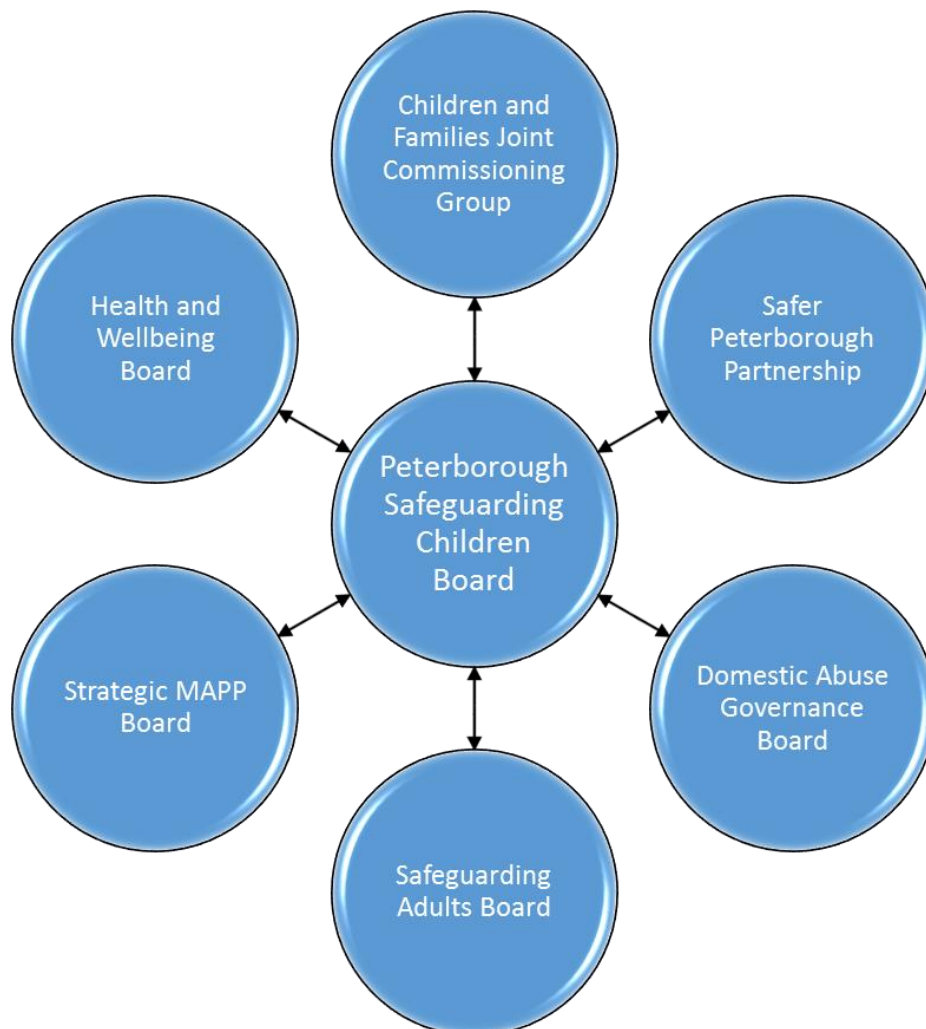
Children and Families Joint Commissioning Group

Health and Wellbeing Board

Safer Peterborough Partnership

Peterborough Safeguarding Children Board

Strategic MAPP Board

Domestic Abuse Governance Board

Safeguarding Adults Board